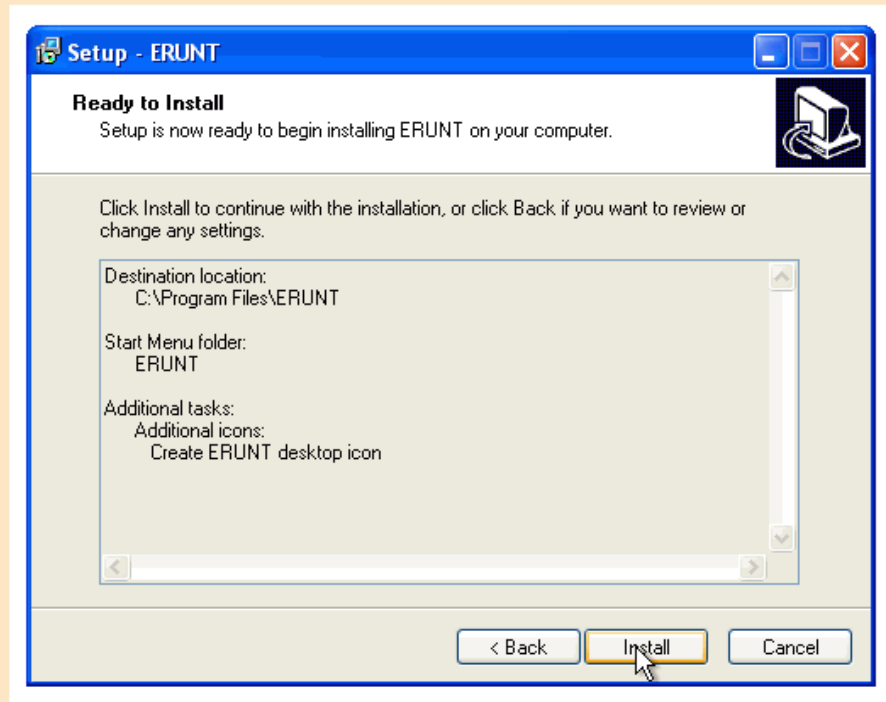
Setup - ERUNT

Ready to Install
Setup is now ready to begin installing ERUNT on your computer.

Click Install to continue with the installation, or click Back if you want to review or change any settings.

Destination location:
C:\Program Files\ERUNT

Start Menu folder:
ERUNT

Additional tasks:
Additional icons:
Create ERUNT desktop icon

< Back
Install
Cancel